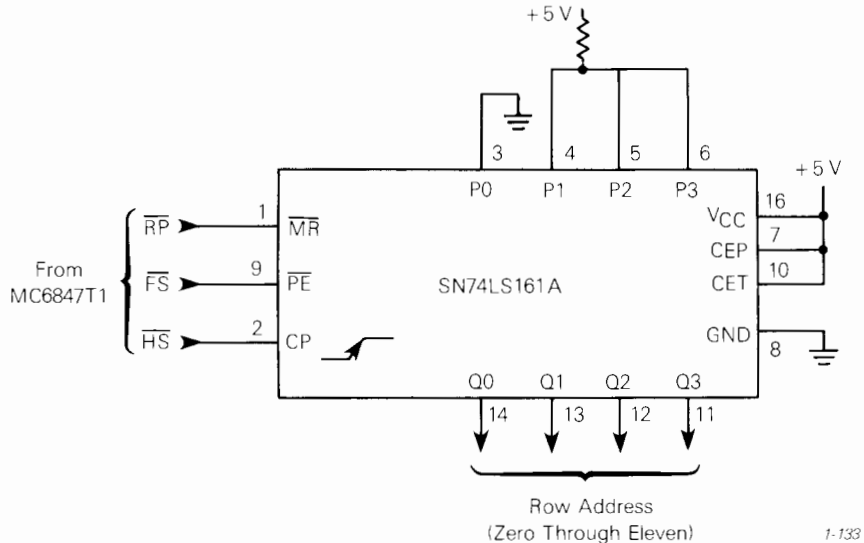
+5 V

3 4 5 6

P0 P1 P2 P3

+5 V

16 $V_{CC}$

7 CEP

10 CET

From MC6847T1

$\overline{RP}$ 1 $\overline{MR}$

$\overline{FS}$ 9 $\overline{PE}$

$\overline{HS}$ 2 CP

SN74LS161A

GND 8

Q0 Q1 Q2 Q3

14 13 12 11

Row Address
(Zero Through Eleven)

1-133